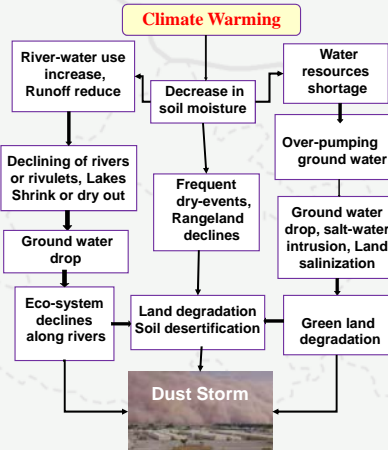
Climate Warming

River-water use increase, Runoff reduce

Decrease in soil moisture

Water resources shortage

Declining of rivers or rivulets, Lakes Shrink or dry out

Frequent dry-events, Rangeland declines

Over-pumping ground water

Ground water drop

Ground water drop, salt-water intrusion, Land salinization

Eco-system declines along rivers

Land degradation Soil desertification

Green land degradation

Dust Storm